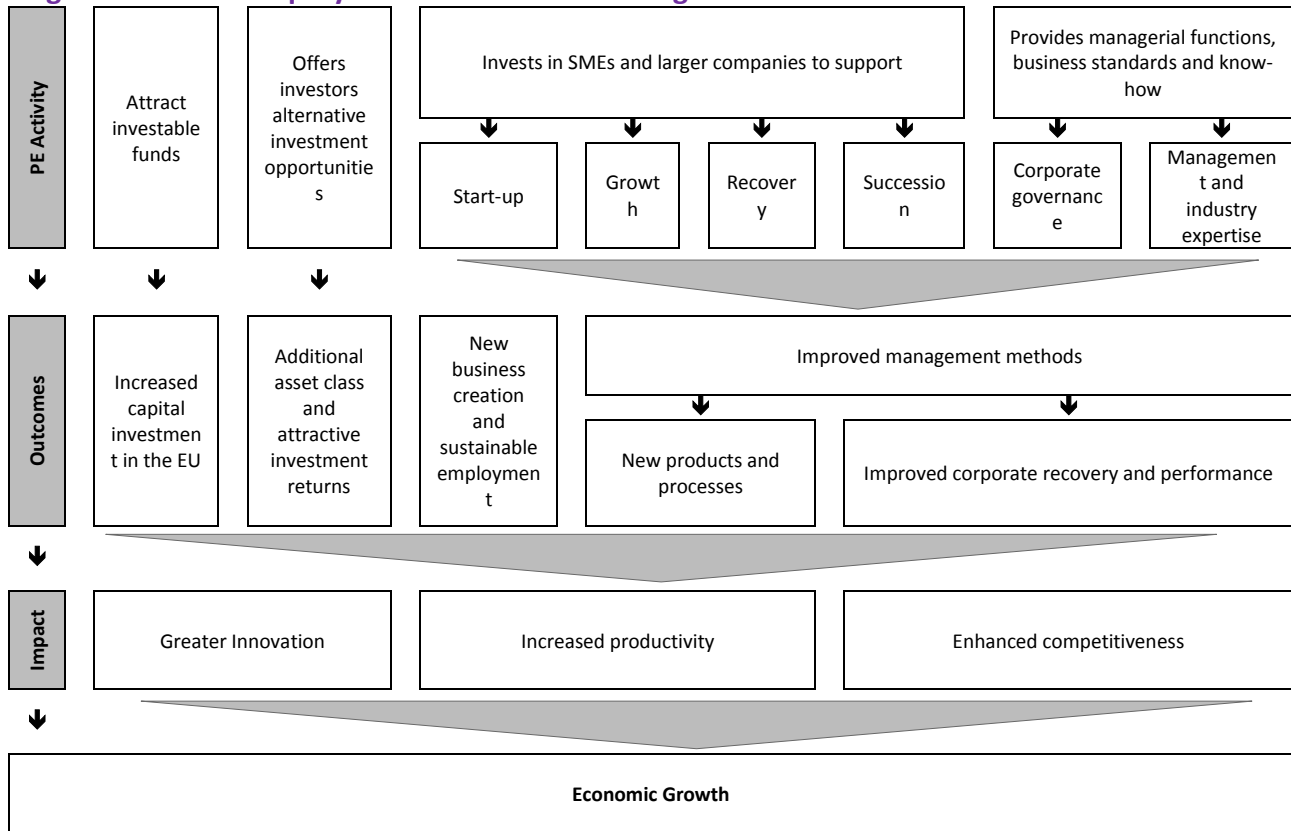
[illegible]

PE Activity

Attract investable funds

Offers investors alternative investment opportunities

Invests in SMEs and larger companies to support

Start-up

Growth

Recovery

Succession

Provides managerial functions, business standards and know-how

Corporate governance

Management and industry expertise

Outcomes

Increased capital investment in the EU

Additional asset class and attractive investment returns

New business creation and sustainable employment

Improved management methods

New products and processes

Improved corporate recovery and performance

Impact

Greater Innovation

Increased productivity

Enhanced competitiveness

Economic Growth